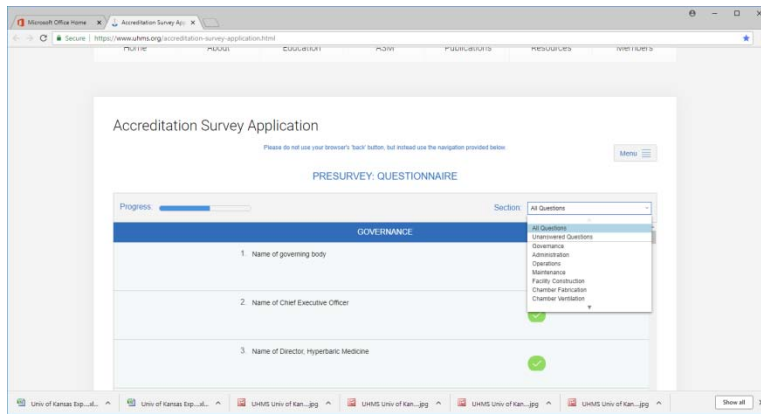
Microsoft Office Home ×
Accreditation Survey App ×

Secure | https://www.uhms.org/accreditation-survey-application.html

Home About Education ASM Publications Resources Members

Accreditation Survey Application

Please do not use your browser's 'back' button, but instead use the navigation provided below.

Menu

PRESURVEY: QUESTIONNAIRE

Progress

Section: All Questions

All Questions
Unanswered Questions
Governance
Administration
Operations
Maintenance
Facility Construction
Chamber Fabrication
Chamber Ventilation

GOVERNANCE

1. Name of governing body

2. Name of Chief Executive Officer

3. Name of Director, Hyperbaric Medicine

Univ of Kansas Exp....xl... ^
Univ of Kansas Exp....xl... ^
UHMS Univ of Kan....jpg ^
UHMS Univ of Kan....jpg ^
UHMS Univ of Kan....jpg ^
UHMS Univ of Kan....jpg ^

Show all